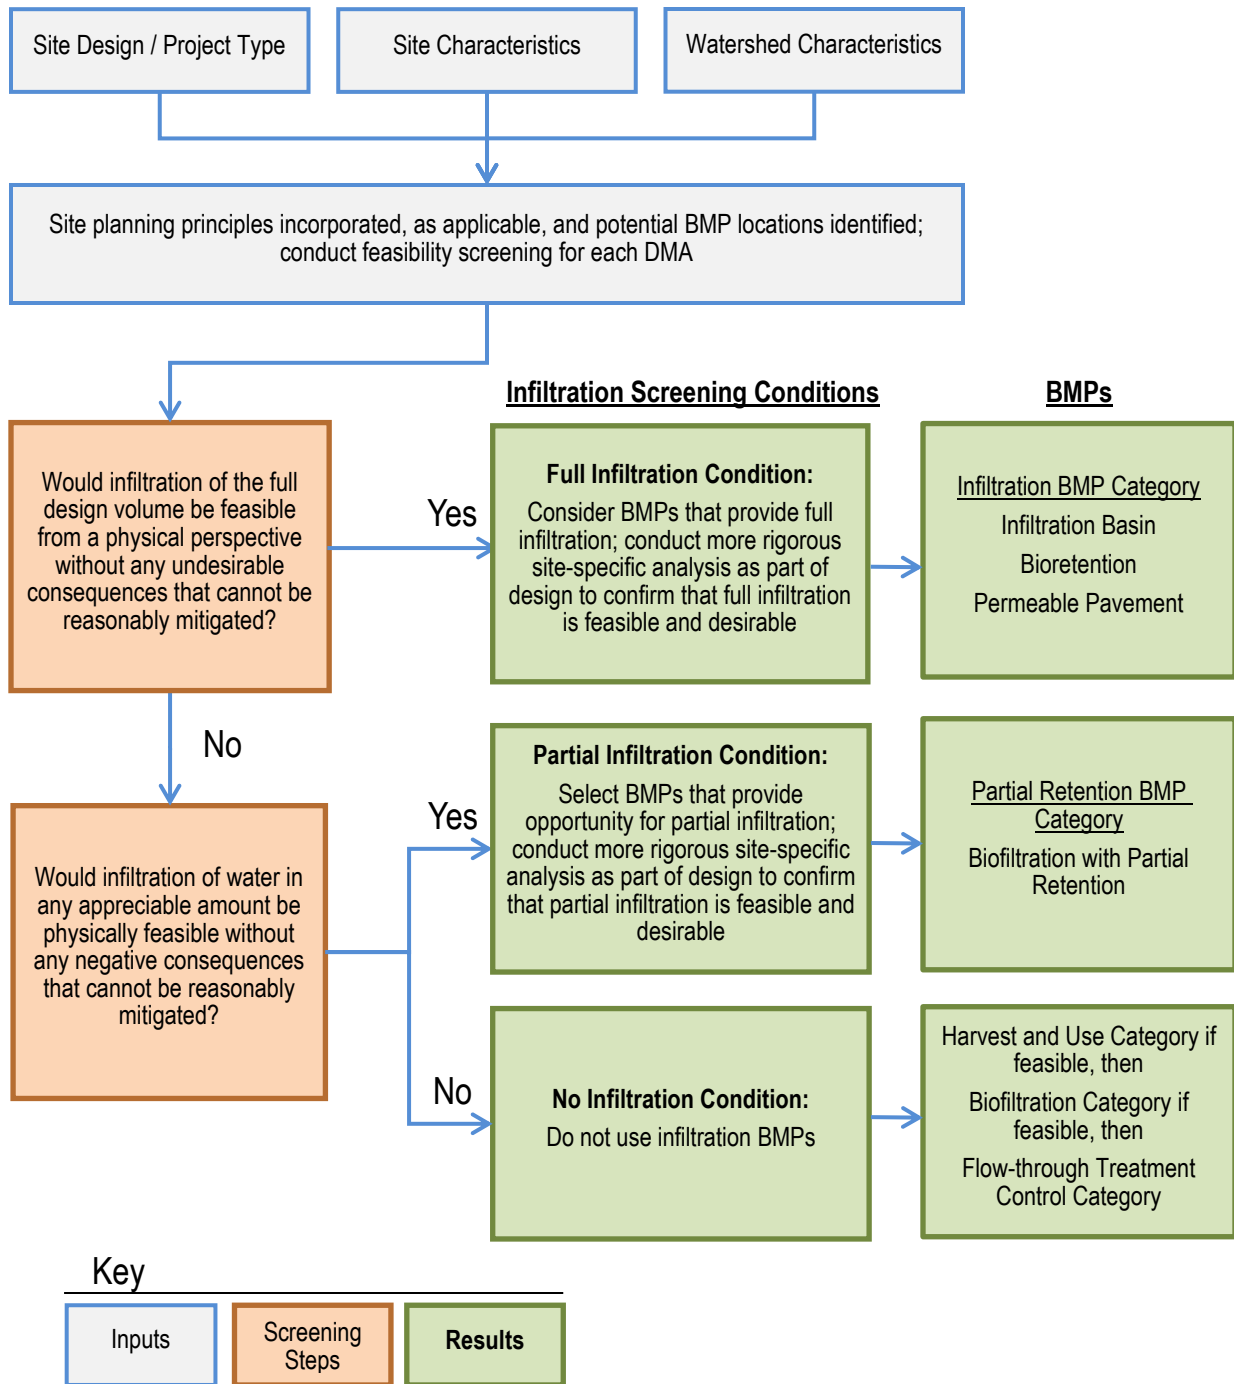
Site Design / Project Type

Site Characteristics

Watershed Characteristics

Site planning principles incorporated, as applicable, and potential BMP locations identified; conduct feasibility screening for each DMA

Infiltration Screening Conditions

BMPs

Would infiltration of the full design volume be feasible from a physical perspective without any undesirable consequences that cannot be reasonably mitigated?

Yes

Full Infiltration Condition:
Consider BMPs that provide full infiltration; conduct more rigorous site-specific analysis as part of design to confirm that full infiltration is feasible and desirable

Infiltration BMP Category
Infiltration Basin
Bioretention
Permeable Pavement

No

Would infiltration of water in any appreciable amount be physically feasible without any negative consequences that cannot be reasonably mitigated?

Yes

Partial Infiltration Condition:
Select BMPs that provide opportunity for partial infiltration; conduct more rigorous site-specific analysis as part of design to confirm that partial infiltration is feasible and desirable

Partial Retention BMP Category
Biofiltration with Partial Retention

No

No Infiltration Condition:
Do not use infiltration BMPs

Harvest and Use Category if feasible, then
Biofiltration Category if feasible, then
Flow-through Treatment Control Category

Key

Inputs

Screening Steps

Results